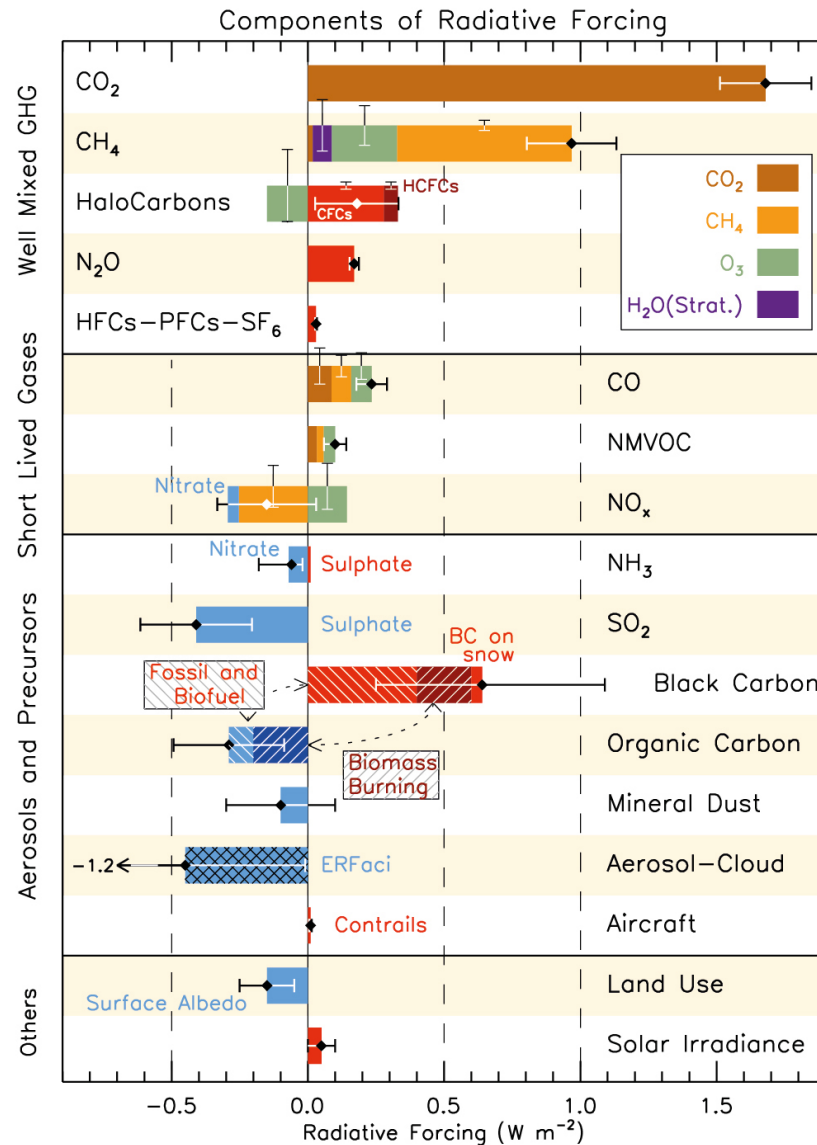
Components of Radiative Forcing

Well Mixed GHG

$CO_2$

$CH_4$

HaloCarbons

HCFCs

CFCs

$N_2O$

HFCs−PFCs−$SF_6$

$CO_2$

$CH_4$

$O_3$

$H_2O$(Strat.)

Short Lived Gases

CO

NMVOC

Nitrate

$NO_x$

Aerosols and Precursors

Nitrate

Sulphate

$NH_3$

Sulphate

$SO_2$

BC on snow

Fossil and Biofuel

Black Carbon

Organic Carbon

Biomass Burning

Mineral Dust

−1.2

ERFaci

Aerosol−Cloud

Contrails

Aircraft

Others

Surface Albedo

Land Use

Solar Irradiance

−0.5

0.0

0.5

1.0

1.5

Radiative Forcing (W $m^{-2}$)